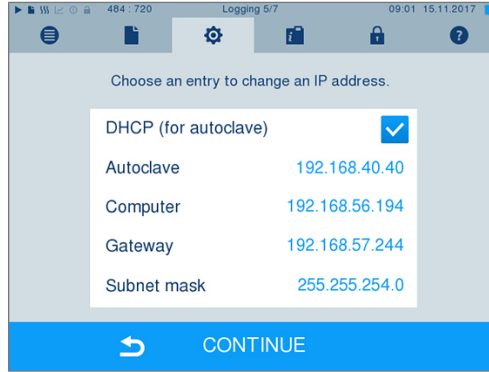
484 : 720 Logging 5/7 09:01 15.11.2017

Choose an entry to change an IP address.

DHCP (for autoclave)

Autoclave 192.168.40.40

Computer 192.168.56.194

Gateway 192.168.57.244

Subnet mask 255.255.254.0

CONTINUE